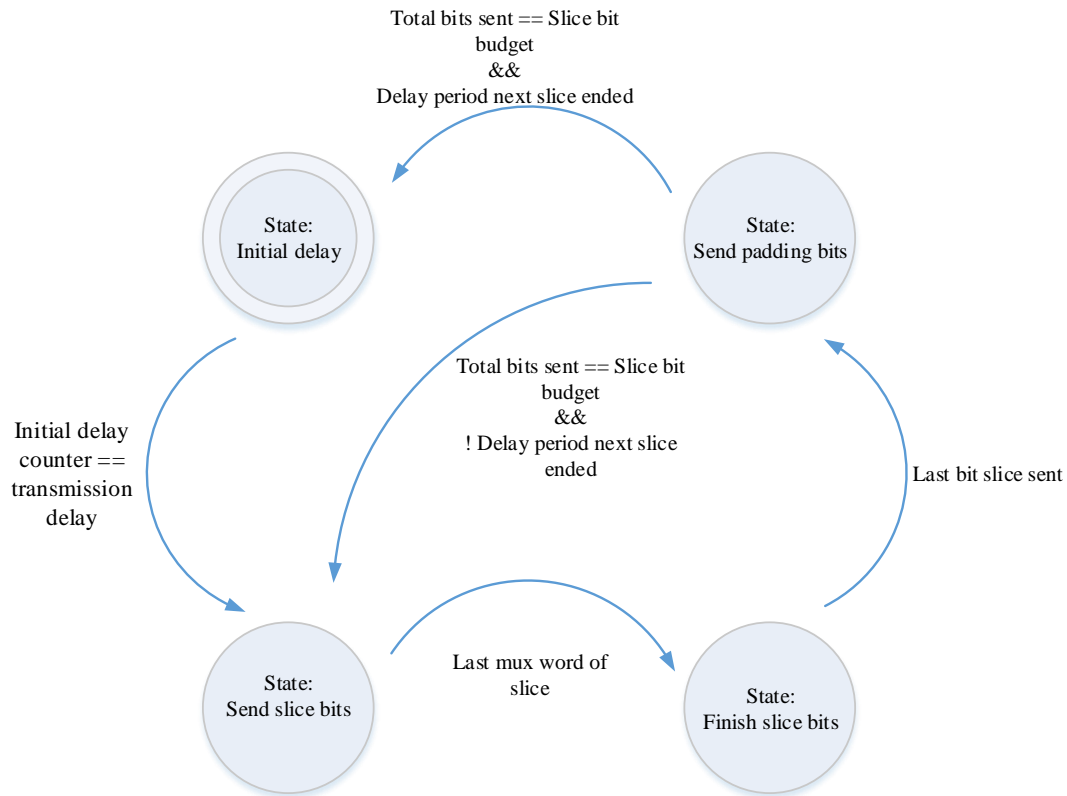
Total bits sent == Slice bit budget
&&
Delay period next slice ended

State:
Initial delay

State:
Send padding bits

Total bits sent == Slice bit budget
&&
! Delay period next slice ended

Initial delay counter == transmission delay

Last bit slice sent

State:
Send slice bits

Last mux word of slice

State:
Finish slice bits